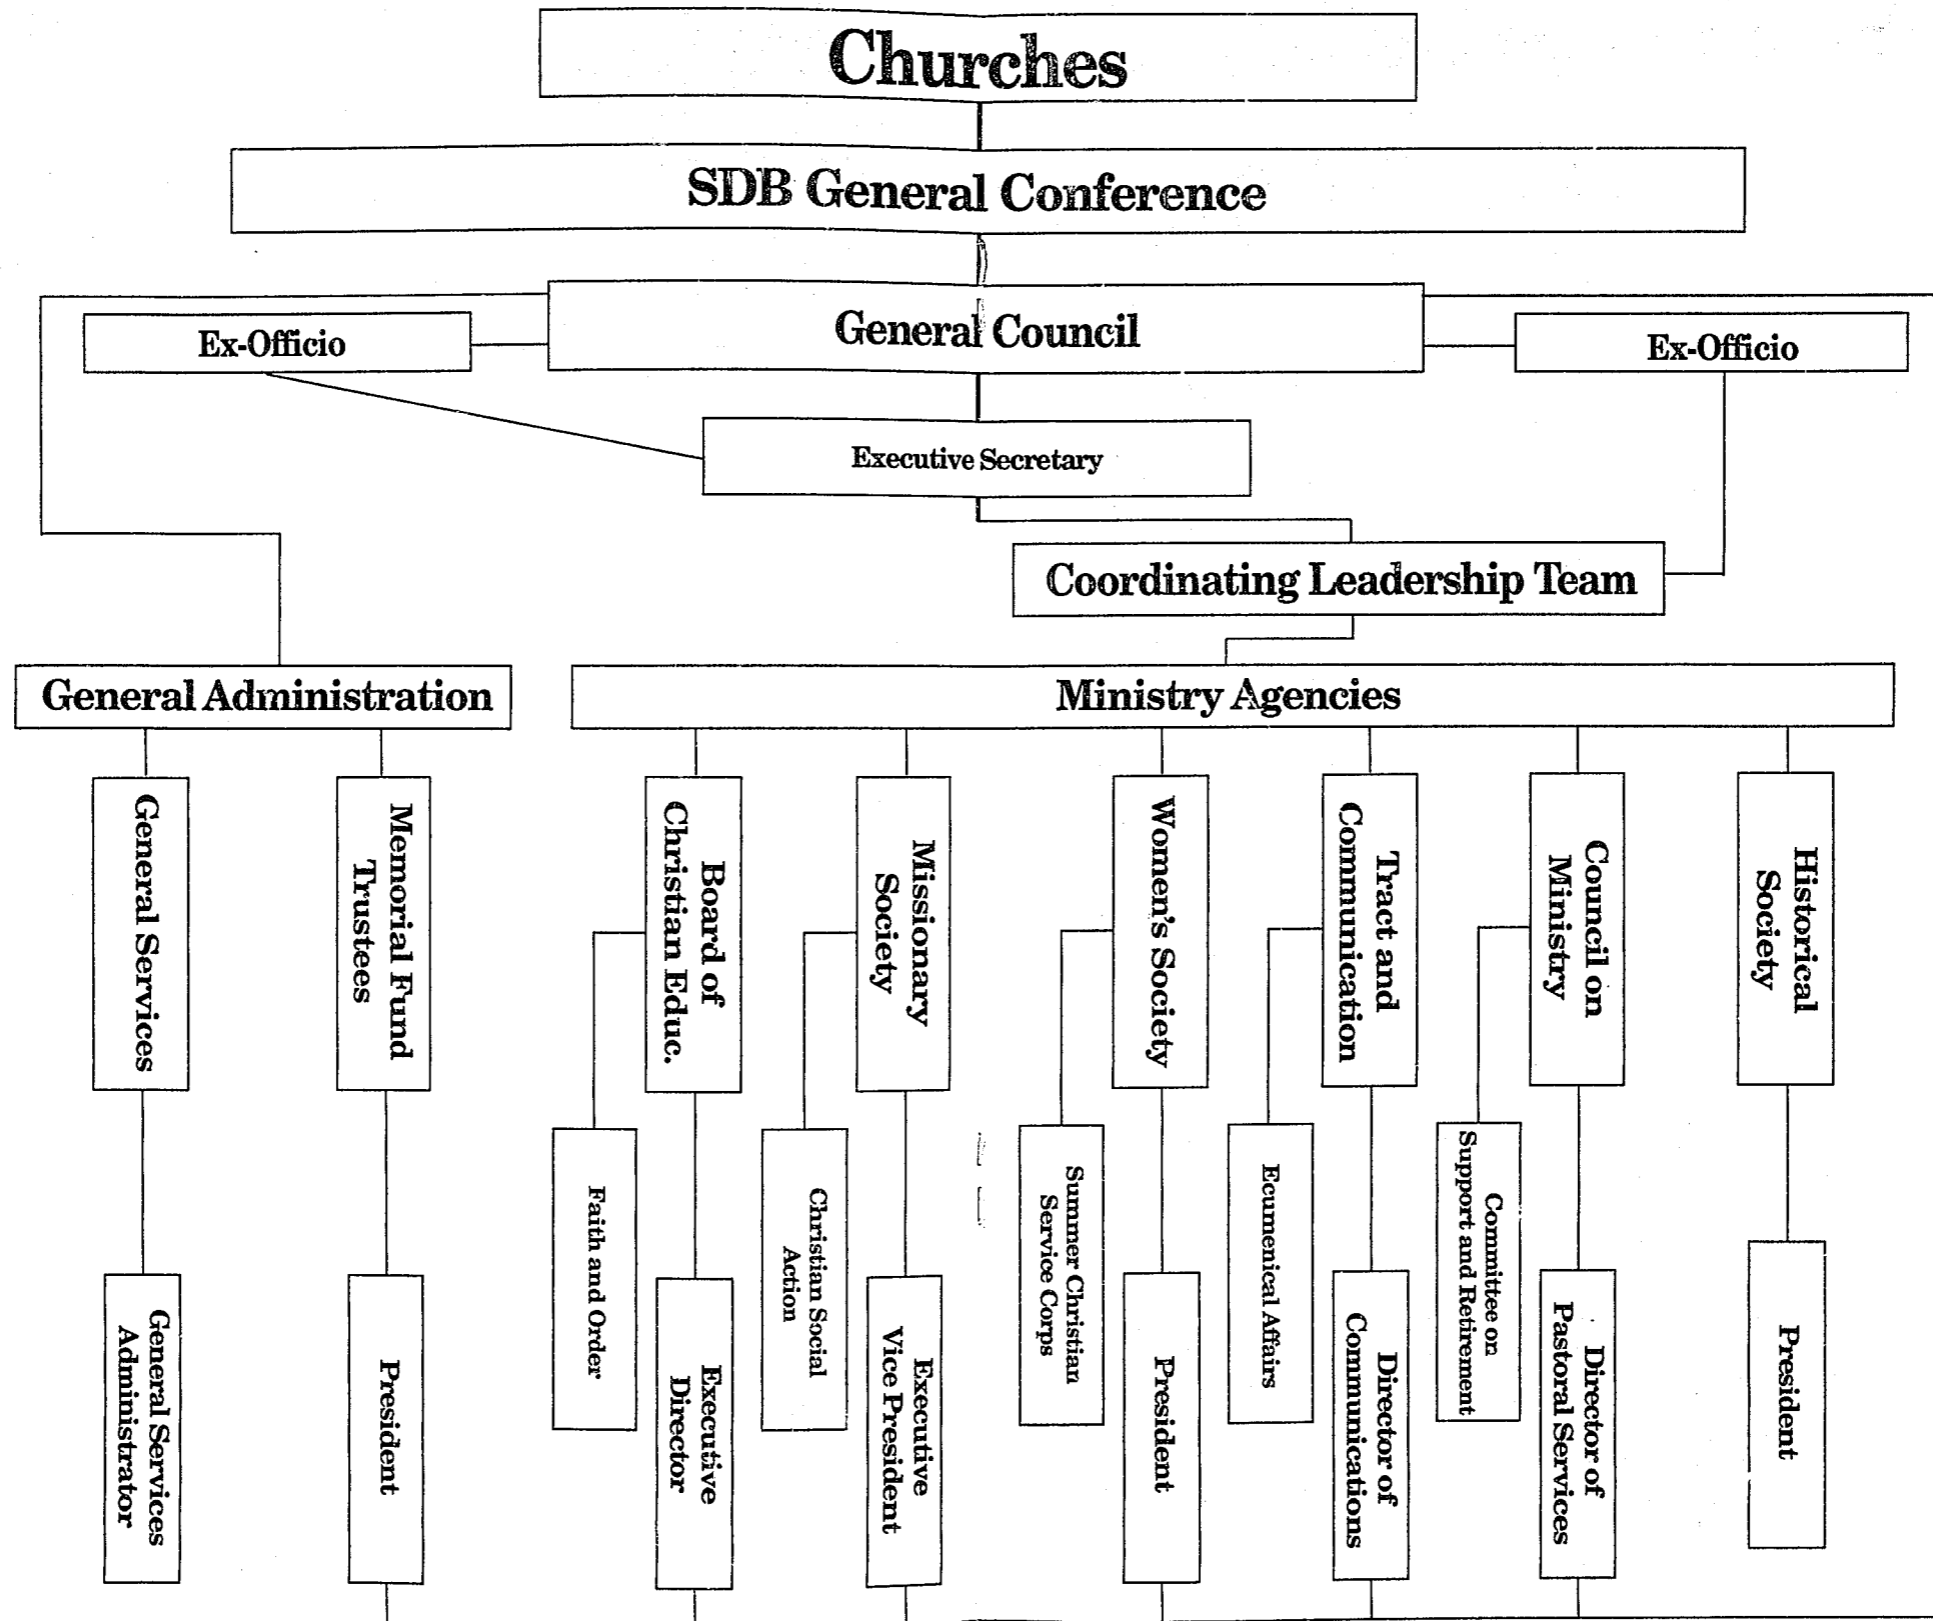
Churches

SDB General Conference

Ex-Officio

General Council

Ex-Officio

Executive Secretary

Coordinating Leadership Team

General Administration

Ministry Agencies

General Services

General Services Administrator

Memorial Fund Trustees

President

Board of Christian Educ.

Faith and Order

Executive Director

Missionary Society

Christian Social Action

Executive Vice President

Women's Society

Summer Christian Service Corps

President

Tract and Communication

Ecumenical Affairs

Director of Communications

Council on Ministry

Committee on Support and Retirement

Director of Pastoral Services

Historical Society

President